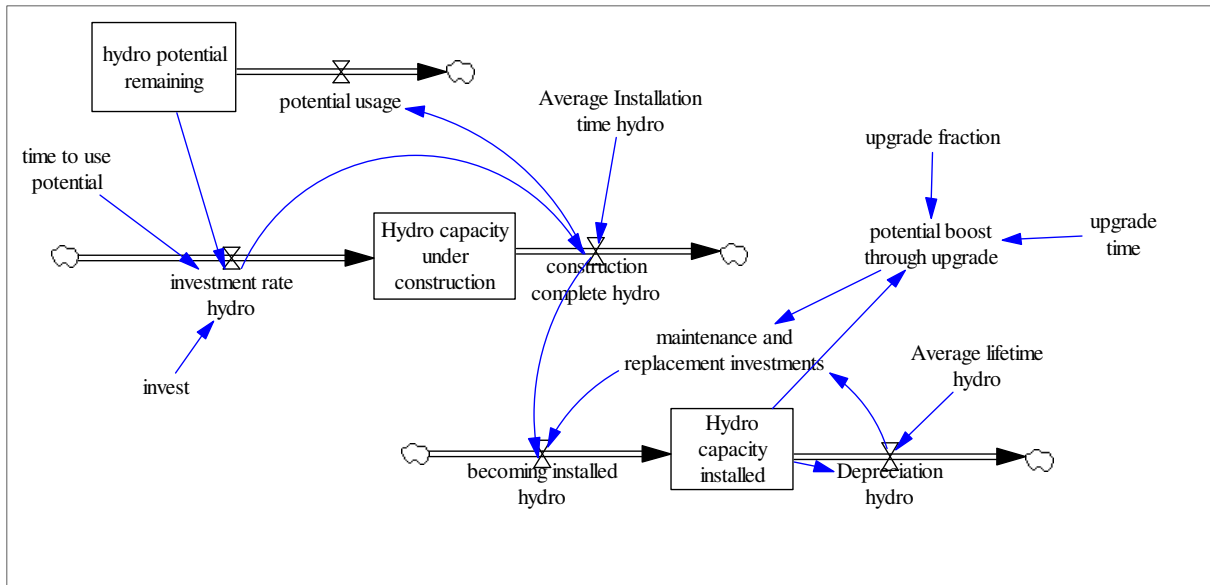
hydro potential remaining

potential usage

Average Installation time hydro

time to use potential

upgrade fraction

upgrade time

potential boost through upgrade

Hydro capacity under construction

investment rate hydro

construction complete hydro

maintenance and replacement investments

invest

Average lifetime hydro

Hydro capacity installed

becoming installed hydro

Depreciation hydro